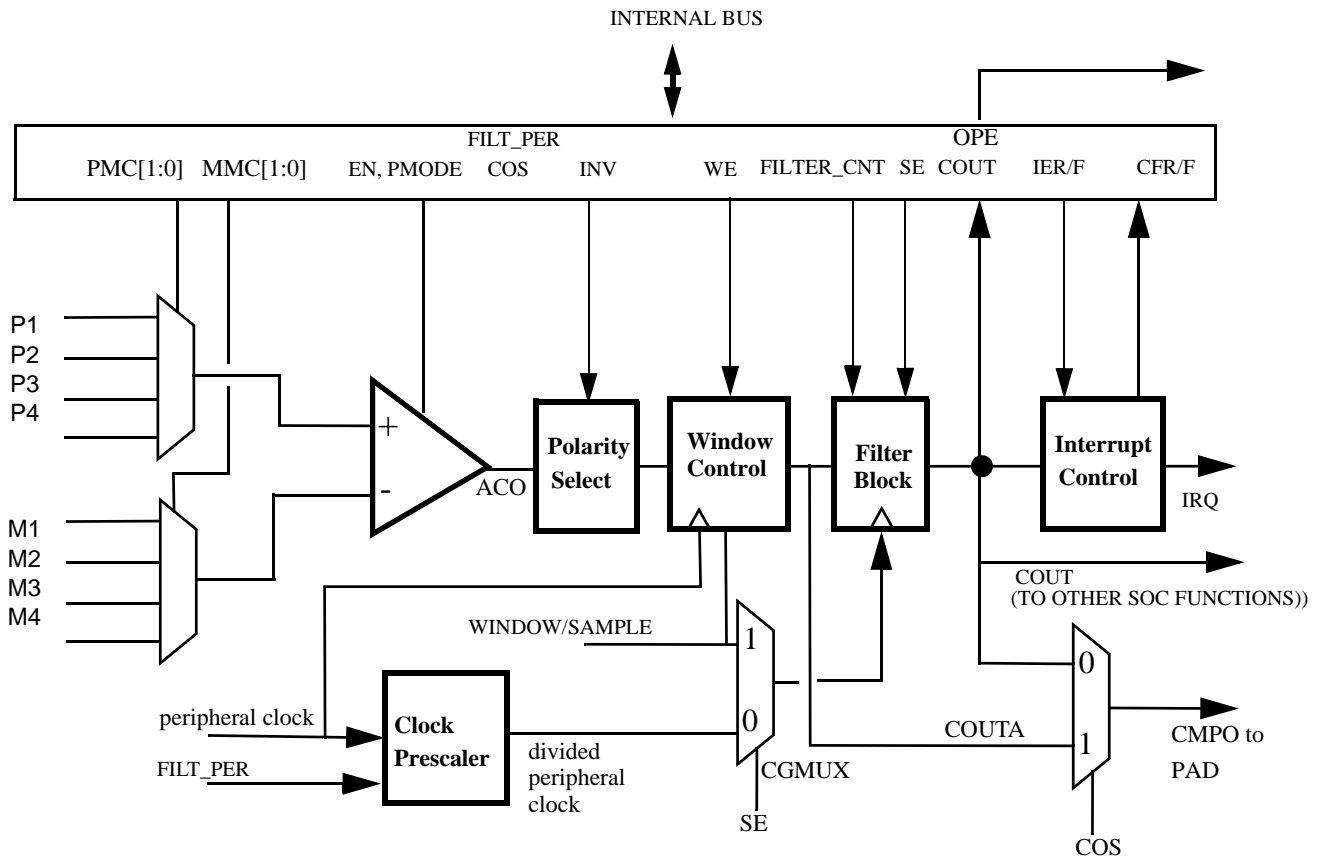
INTERNAL BUS

FILT_PER

OPE

PMC[1:0] MMC[1:0] EN, PMODE COS INV WE FILTER_CNT SE COUT IER/F CFR/F

P1
P2
P3
P4

+
-

M1
M2
M3
M4

ACO

Polarity Select

Window Control

Filter Block

Interrupt Control

IRQ

COUT
(TO OTHER SOC FUNCTIONS))

WINDOW/SAMPLE

1

0

peripheral clock

FILT_PER

Clock Prescaler

divided peripheral clock

CGMUX

SE

COUTA

0

1

CMPO to PAD

COS